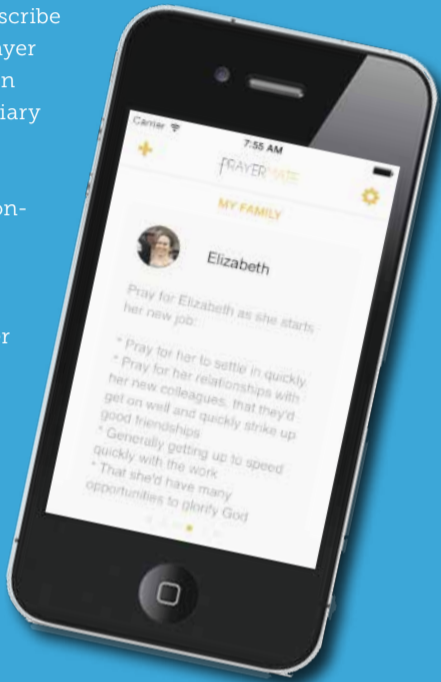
scribe
ayer
n
iary

on-

r

Carrier
7:55 AM
PRAYERMATE
MY FAMILY

Elizabeth

Pray for Elizabeth as she starts her new job:

* Pray for her to settle in quickly
* Pray for her relationships with her new colleagues, that they'd get on well and quickly strike up good friendships
* Generally getting up to speed quickly with the work
* That she'd have many opportunities to glorify God